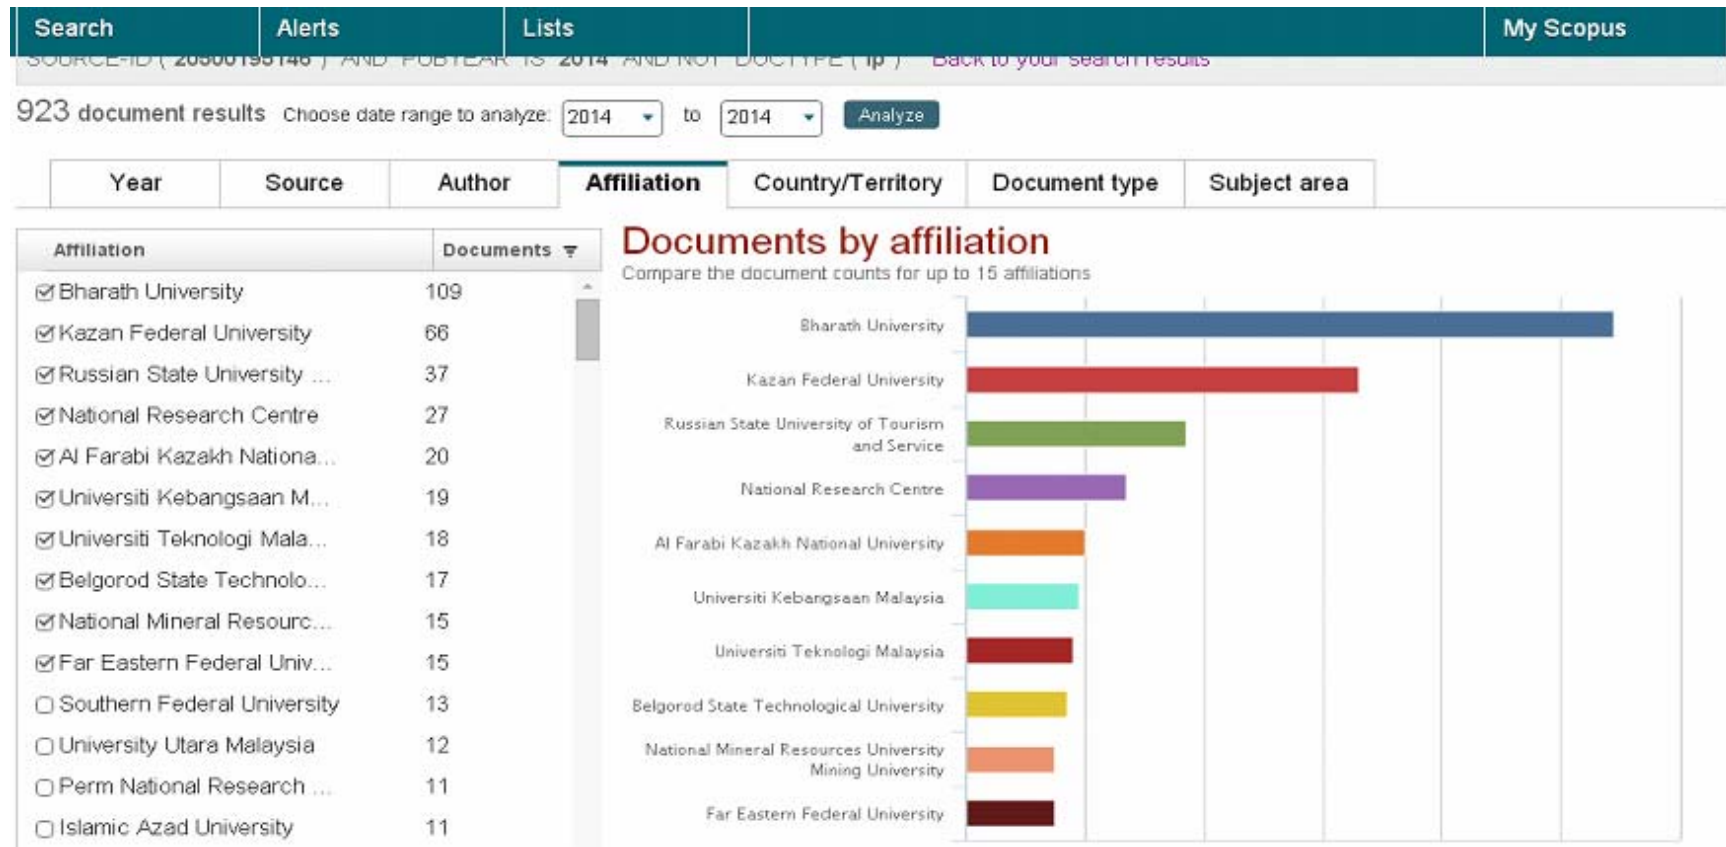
Search | Alerts | Lists | My Scopus

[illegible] Back to your search results

923 document results Choose date range to analyze: 2014 to 2014 Analyze

Year | Source | Author | Affiliation | Country/Territory | Document type | Subject area

| Affiliation | Documents |
|---|---|
| Bharath University | 109 |
| Kazan Federal University | 66 |
| Russian State University ... | 37 |
| National Research Centre | 27 |
| Al Farabi Kazakh Nationa... | 20 |
| Universiti Kebangsaan M... | 19 |
| Universiti Teknologi Mala... | 18 |
| Belgorod State Technolo... | 17 |
| National Mineral Resourc... | 15 |
| Far Eastern Federal Univ... | 15 |
| Southern Federal University | 13 |
| University Utara Malaysia | 12 |
| Perm National Research ... | 11 |
| Islamic Azad University | 11 |

Documents by affiliation
Compare the document counts for up to 15 affiliations

Bharath University
Kazan Federal University
Russian State University of Tourism and Service
National Research Centre
Al Farabi Kazakh National University
Universiti Kebangsaan Malaysia
Universiti Teknologi Malaysia
Belgorod State Technological University
National Mineral Resources University Mining University
Far Eastern Federal University